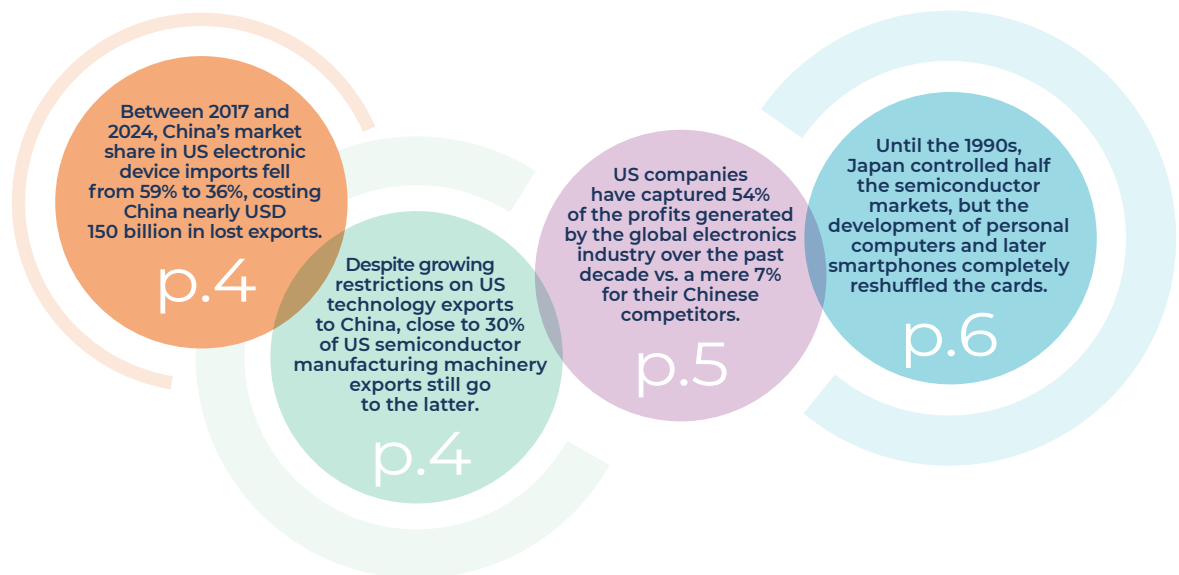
Between 2017 and 2024, China's market share in US electronic device imports fell from 59% to 36%, costing China nearly USD 150 billion in lost exports.

p.4

Despite growing restrictions on US technology exports to China, close to 30% of US semiconductor manufacturing machinery exports still go to the latter.

p.4

US companies have captured 54% of the profits generated by the global electronics industry over the past decade vs. a mere 7% for their Chinese competitors.

p.5

Until the 1990s, Japan controlled half the semiconductor markets, but the development of personal computers and later smartphones completely reshuffled the cards.

p.6